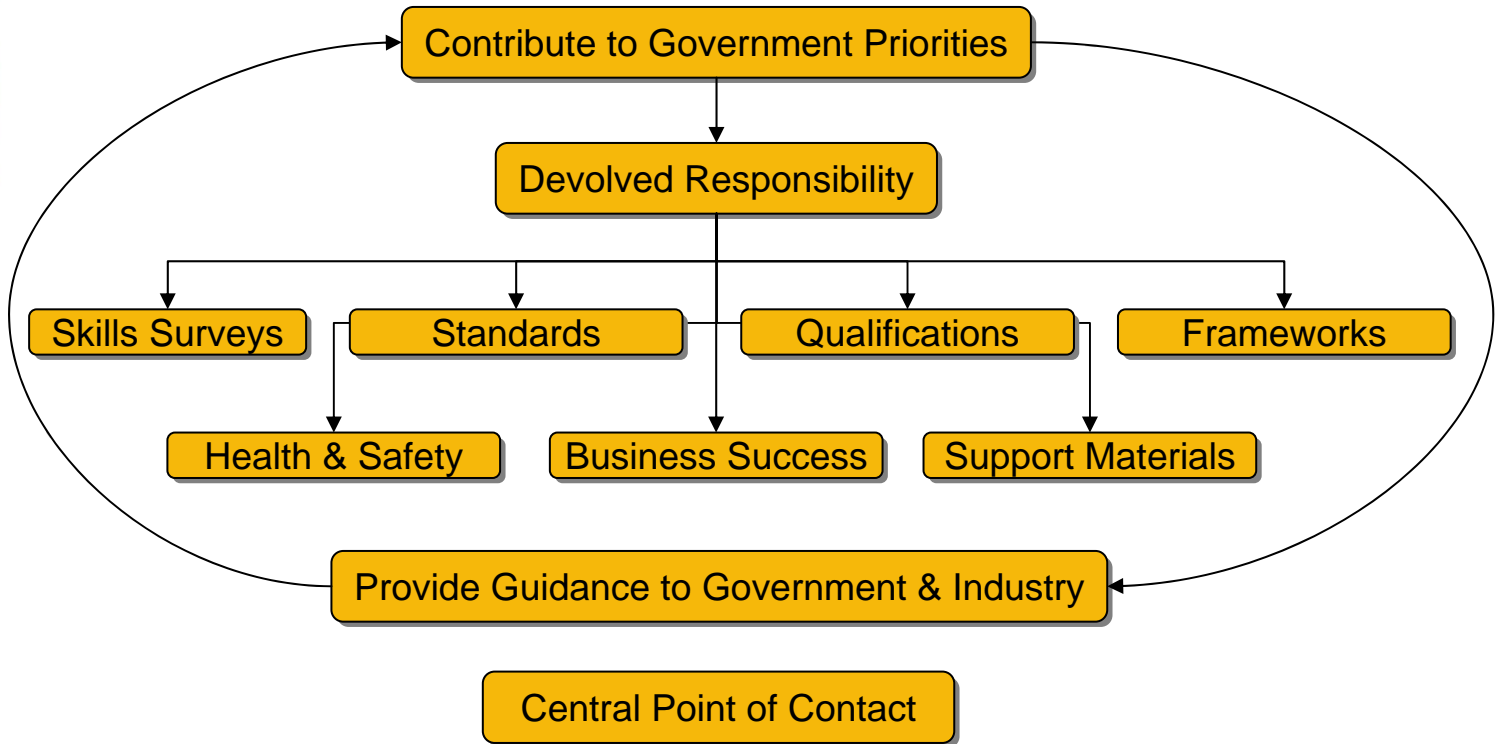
Contribute to Government Priorities

Devolved Responsibility

Skills Surveys

Standards

Qualifications

Frameworks

Health & Safety

Business Success

Support Materials

Provide Guidance to Government & Industry

Central Point of Contact